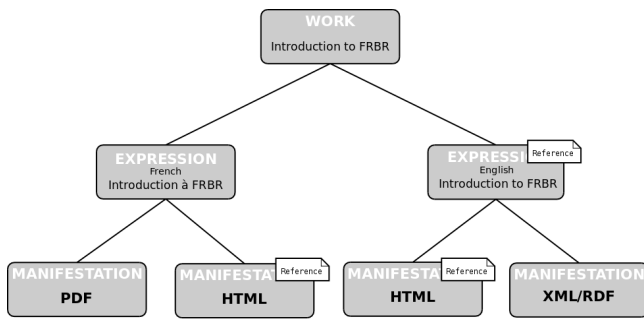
WORK
Introduction to FRBR

EXPRESSION
French
Introduction à FRBR

EXPRESSI
Reference
English
Introduction to FRBR

MANIFESTATION
PDF

MANIFESTA
Reference
HTML

MANIFESTA
Reference
HTML

MANIFESTATION
XML/RDF